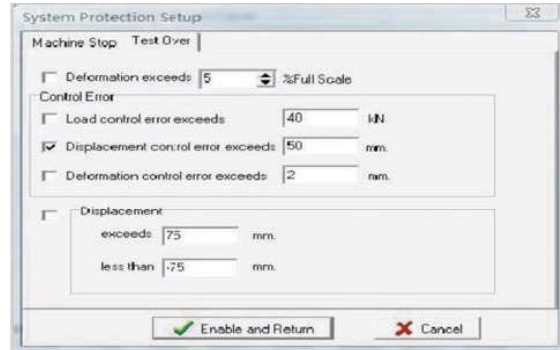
System Protection Setup

Machine Stop | Test Over

Deformation exceeds 5 %Full Scale

Control Error

Load control error exceeds 40 kN

Displacement con:rol error exceeds 50 mm.

Deformation control error exceeds 2 mm.

Displacement

exceeds 75 mm.

less than -75 mm.

Enable and Return

Cancel